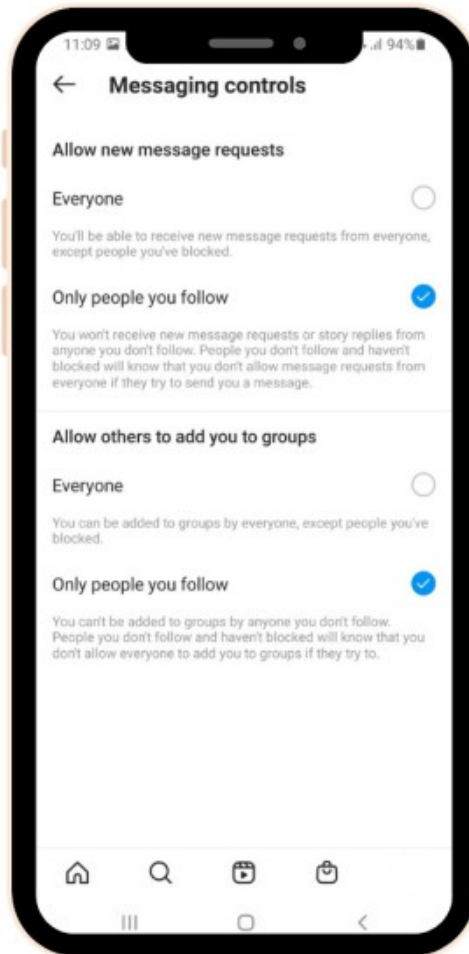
11:09

94%

Messaging controls

Allow new message requests

Everyone

You'll be able to receive new message requests from everyone, except people you've blocked.

Only people you follow

You won't receive new message requests or story replies from anyone you don't follow. People you don't follow and haven't blocked will know that you don't allow message requests from everyone if they try to send you a message.

Allow others to add you to groups

Everyone

You can be added to groups by everyone, except people you've blocked.

Only people you follow

You can't be added to groups by anyone you don't follow. People you don't follow and haven't blocked will know that you don't allow everyone to add you to groups if they try to.